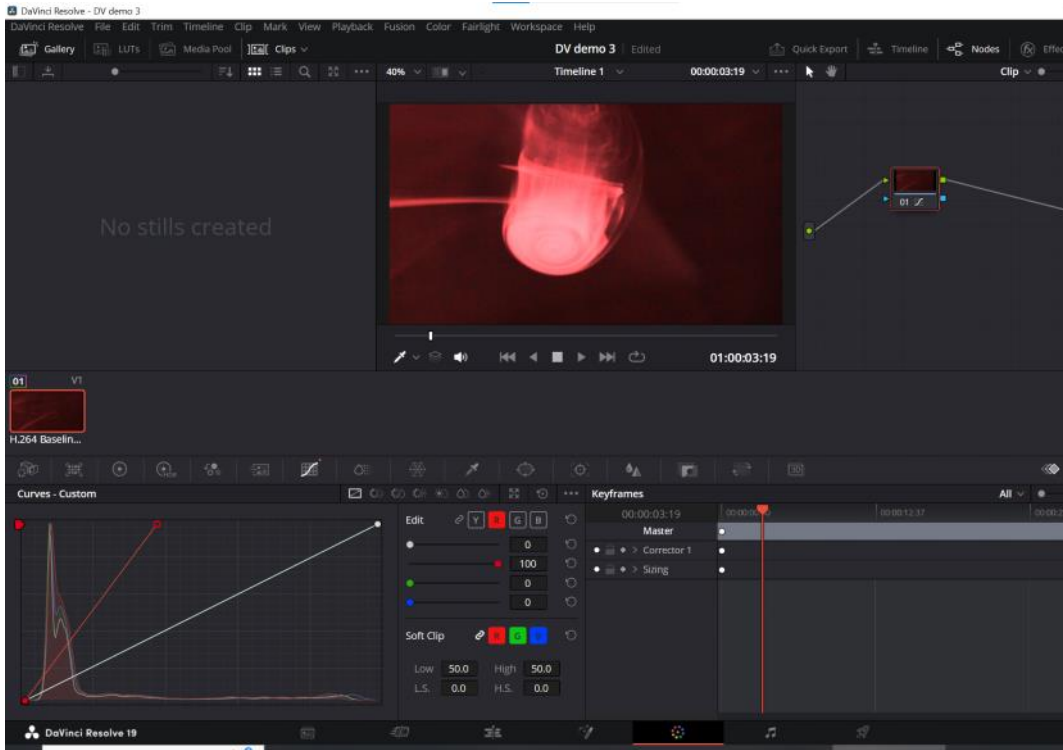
DaVinci Resolve - DV demo 3

DaVinci Resolve File Edit Trim Timeline Clip Mark View Playback Fusion Color Fairlight Workspace Help

Gallery LUTs Media Pool Clips

DV demo 3 Edited

Quick Export Timeline Nodes Effe

40% Timeline 1 00:00:03:19 Clip

No stills created

01:00:03:19

01 ⁄

01 V1

H.264 Baselin...

Curves - Custom

Edit Y R G B

0
100
0
0

Soft Clip R G B

Low 50.0 High 50.0
L.S. 0.0 H.S. 0.0

Keyframes All

00:00:03:19 00:00:00 00:00:12:37 00:00:2

Master
Corrector 1
Sizing

DaVinci Resolve 19